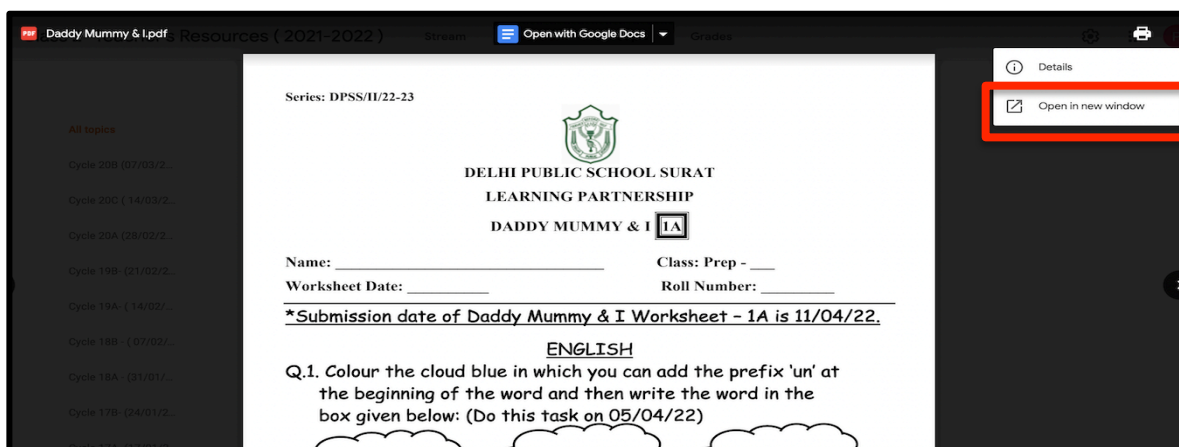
PDF Daddy Mummy & I.pdf

s Resources ( 2021-2022 )

Stream

Open with Google Docs

Grades

Details

Open in new window

All topics

Cycle 20B (07/03/2...

Cycle 20C ( 14/03/2...

Cycle 20A (28/02/2...

Cycle 19B (21/02/2...

Cycle 19A ( 14/02/...

Cycle 18B ( 07/02/...

Cycle 18A (31/01/...

Cycle 17B (24/01/2...

Series: DPSS/II/22-23

DELHI PUBLIC SCHOOL SURAT

LEARNING PARTNERSHIP

DADDY MUMMY & I 1A

Name: ________________________________ Class: Prep - ___

Worksheet Date: __________ Roll Number: _________

*Submission date of Daddy Mummy & I Worksheet – 1A is 11/04/22.

ENGLISH

Q.1. Colour the cloud blue in which you can add the prefix 'un' at the beginning of the word and then write the word in the box given below: (Do this task on 05/04/22)